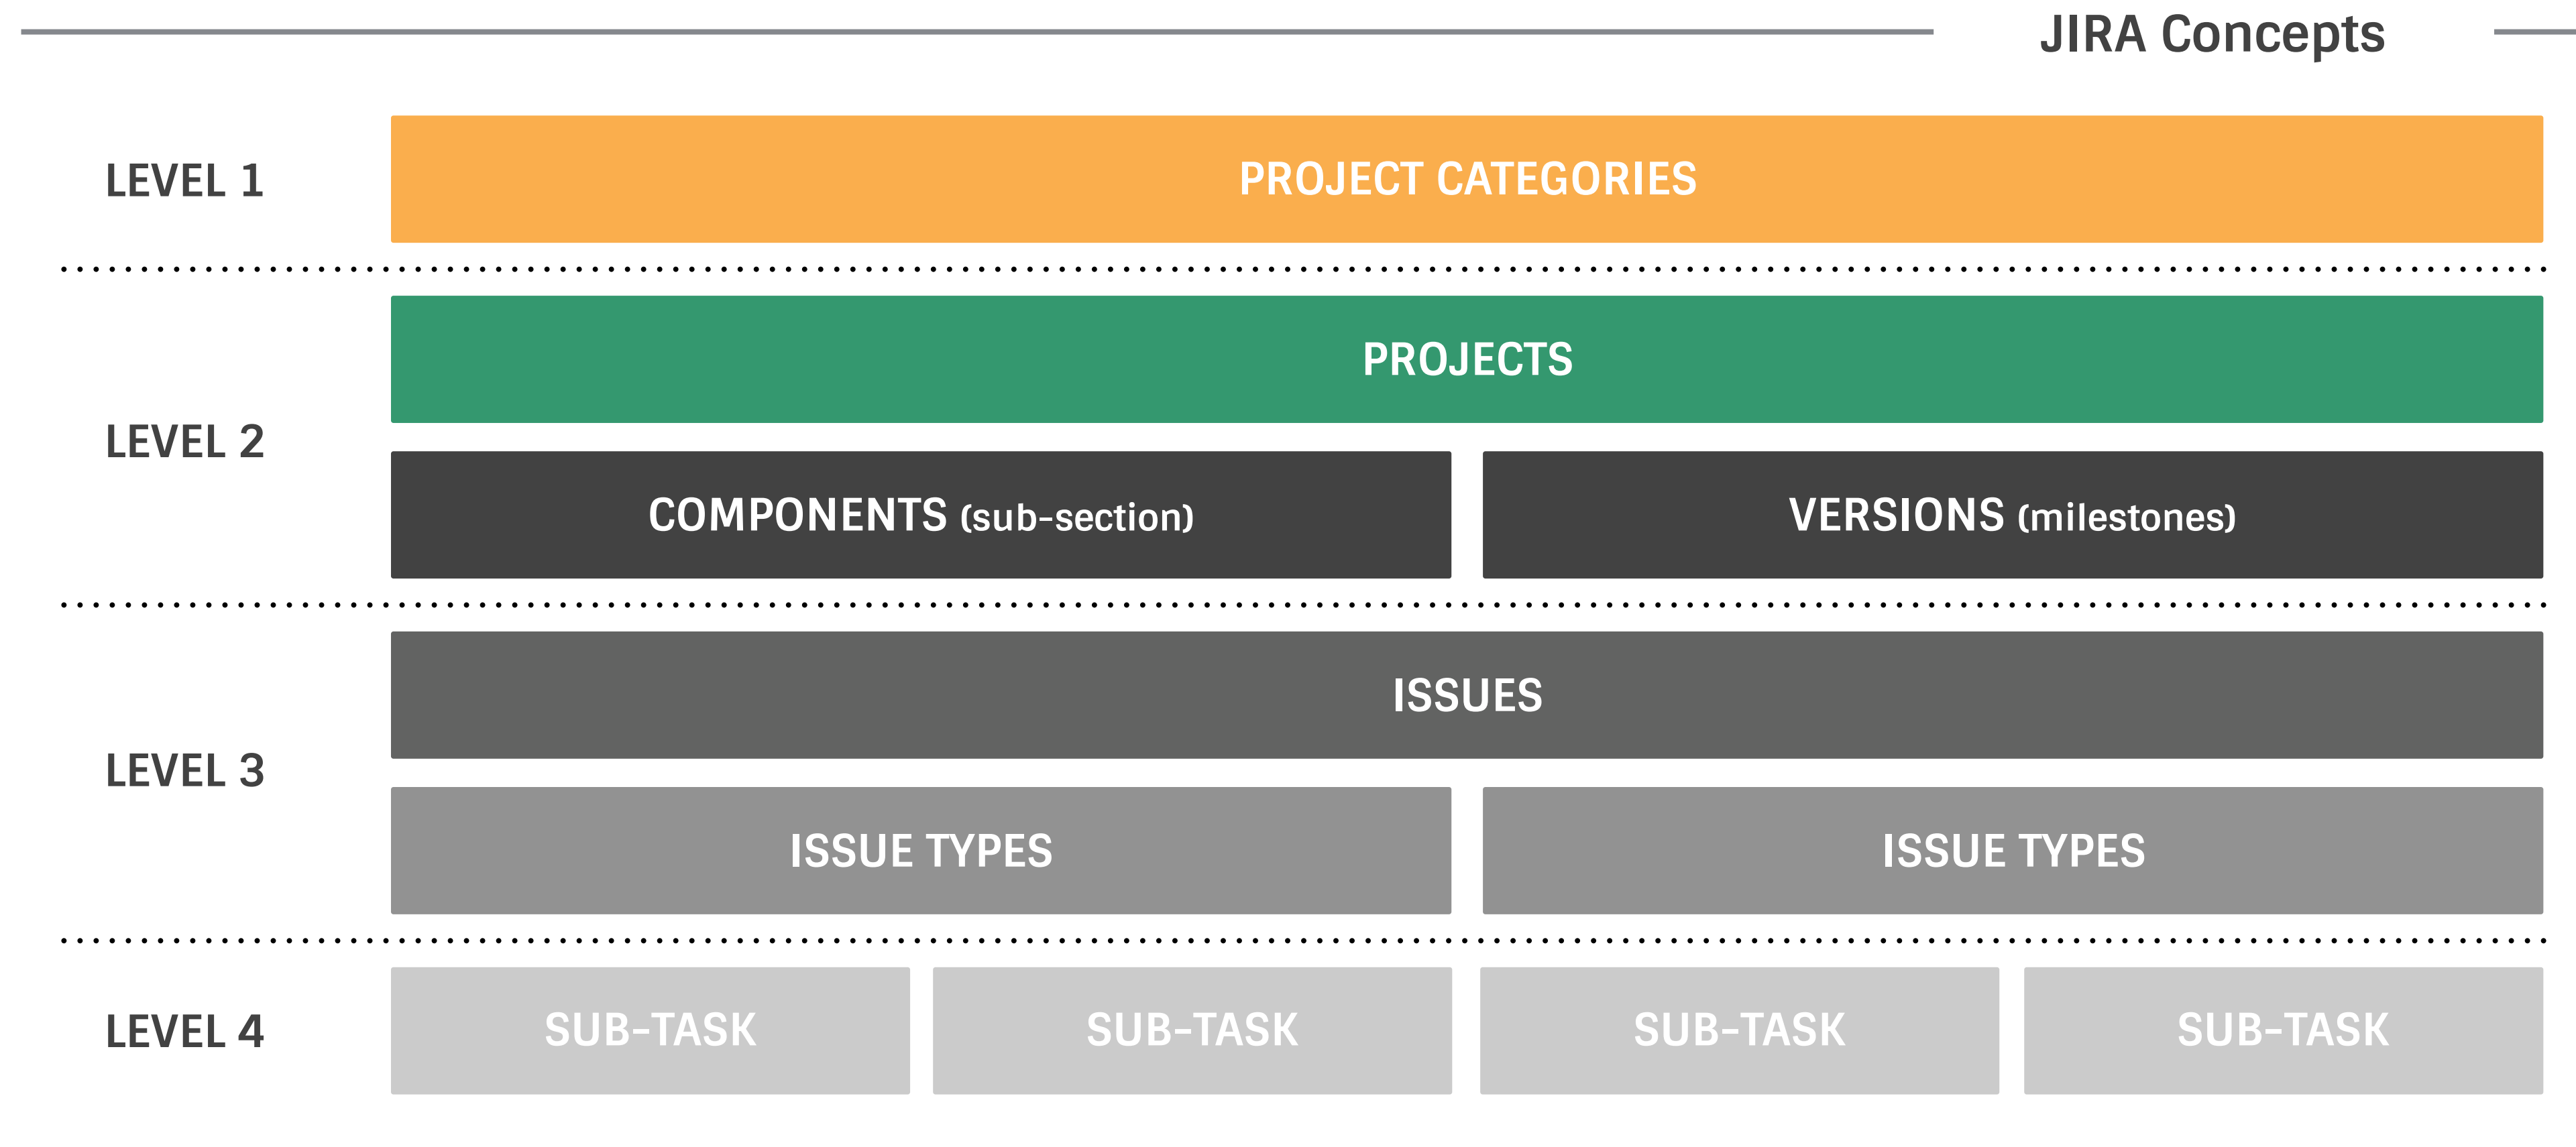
JIRA Concepts

LEVEL 1

PROJECT CATEGORIES

LEVEL 2

PROJECTS

COMPONENTS (sub-section)

VERSIONS (milestones)

LEVEL 3

ISSUES

ISSUE TYPES

ISSUE TYPES

LEVEL 4

SUB-TASK

SUB-TASK

SUB-TASK

SUB-TASK